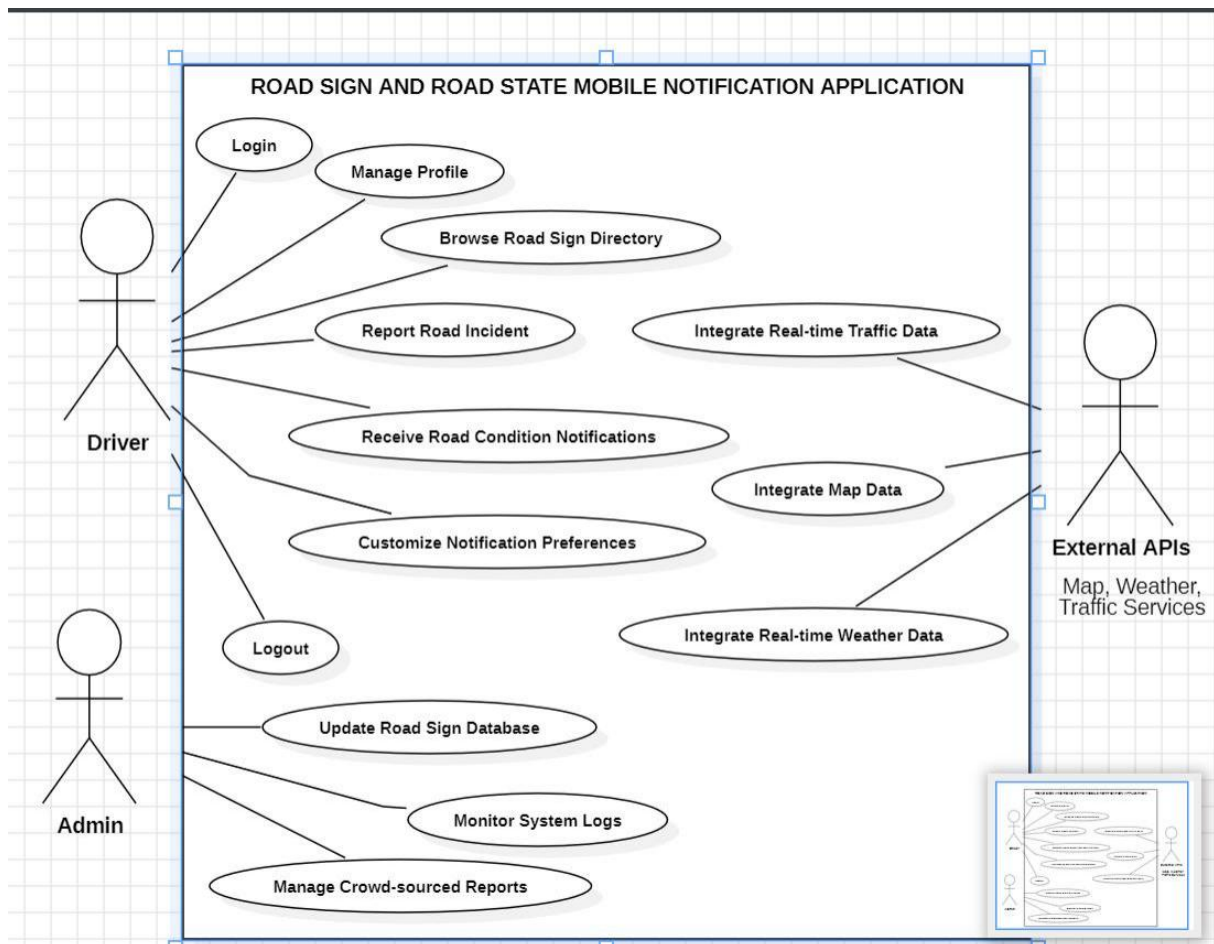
ROAD SIGN AND ROAD STATE MOBILE NOTIFICATION APPLICATION

Login

Manage Profile

Browse Road Sign Directory

Report Road Incident

Integrate Real-time Traffic Data

Receive Road Condition Notifications

Integrate Map Data

Customize Notification Preferences

Integrate Real-time Weather Data

Logout

Update Road Sign Database

Monitor System Logs

Manage Crowd-sourced Reports

Driver

Admin

External APIs

Map, Weather, Traffic Services